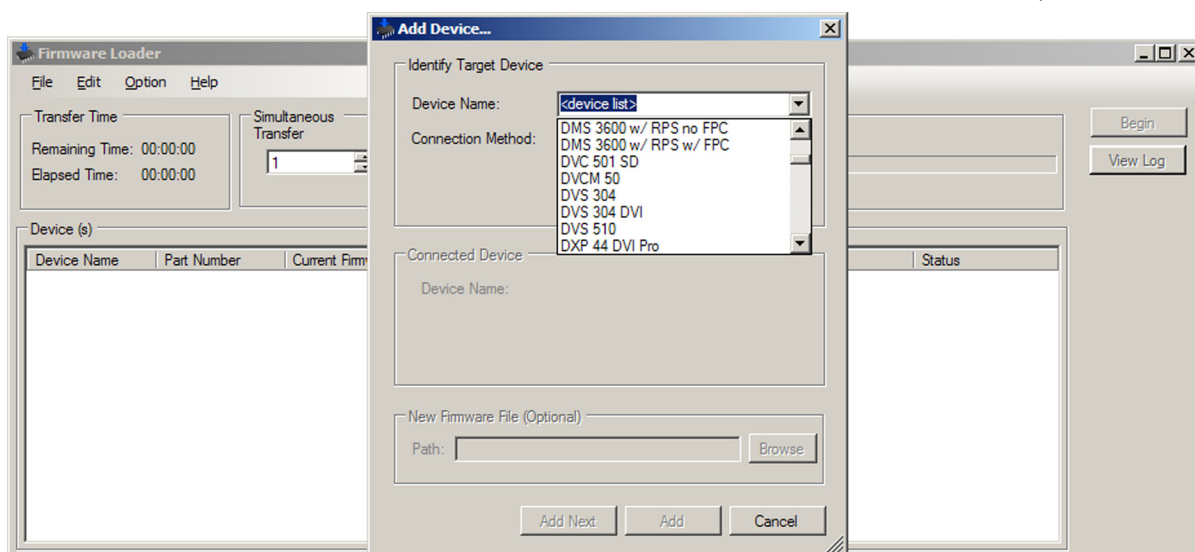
Firmware Loader

File Edit Option Help

Transfer Time

Remaining Time: 00:00:00

Elapsed Time: 00:00:00

Simultaneous Transfer

1

Begin

View Log

Device (s)

| Device Name | Part Number | Current Firm | Status |
|---|---|---|---|

Add Device...

Identify Target Device

Device Name: <device list>

Connection Method:

DMS 3600 w/ RPS no FPC
DMS 3600 w/ RPS w/ FPC
DVC 501 SD
DVCM 50
DVS 304
DVS 304 DVI
DVS 510
DXP 44 DVI Pro

Connected Device

Device Name:

New Firmware File (Optional)

Path:

Browse

Add Next

Add

Cancel